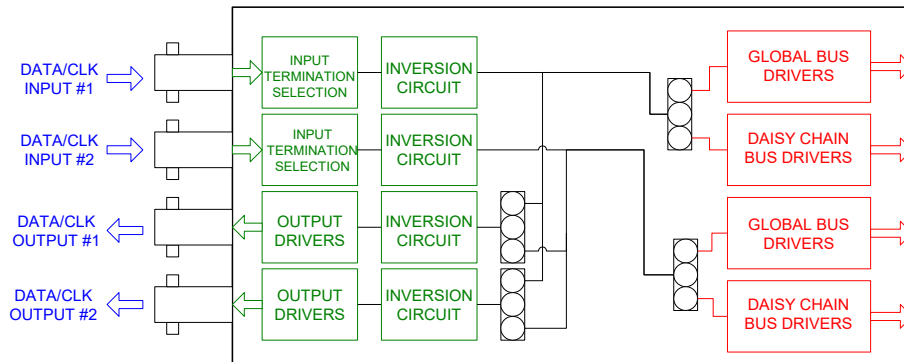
DATA/CLK INPUT #1

DATA/CLK INPUT #2

DATA/CLK OUTPUT #1

DATA/CLK OUTPUT #2

INPUT TERMINATION SELECTION

INVERSION CIRCUIT

INPUT TERMINATION SELECTION

INVERSION CIRCUIT

OUTPUT DRIVERS

INVERSION CIRCUIT

OUTPUT DRIVERS

INVERSION CIRCUIT

GLOBAL BUS DRIVERS

DAISY CHAIN BUS DRIVERS

GLOBAL BUS DRIVERS

DAISY CHAIN BUS DRIVERS